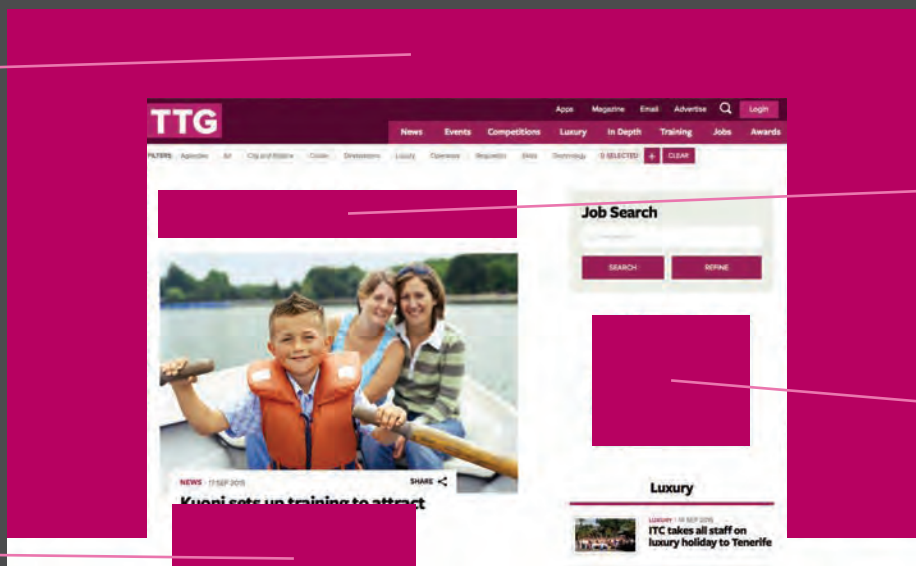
TTG

Apps Magazine Email Advertise Login

News Events Competitions Luxury In Depth Training Jobs Awards

FILTERS Agencies Air City and Mobile Cruise Destinations Luxury Operators Regulation Rail Technology 0 SELECTED + CLEAR

Job Search

SEARCH REFINE

NEWS · 17 SEP 2015 SHARE

Kuoni sets up training to attract

Luxury

LUXURY · 18 SEP 2015
ITC takes all staff on luxury holiday to Tenerife